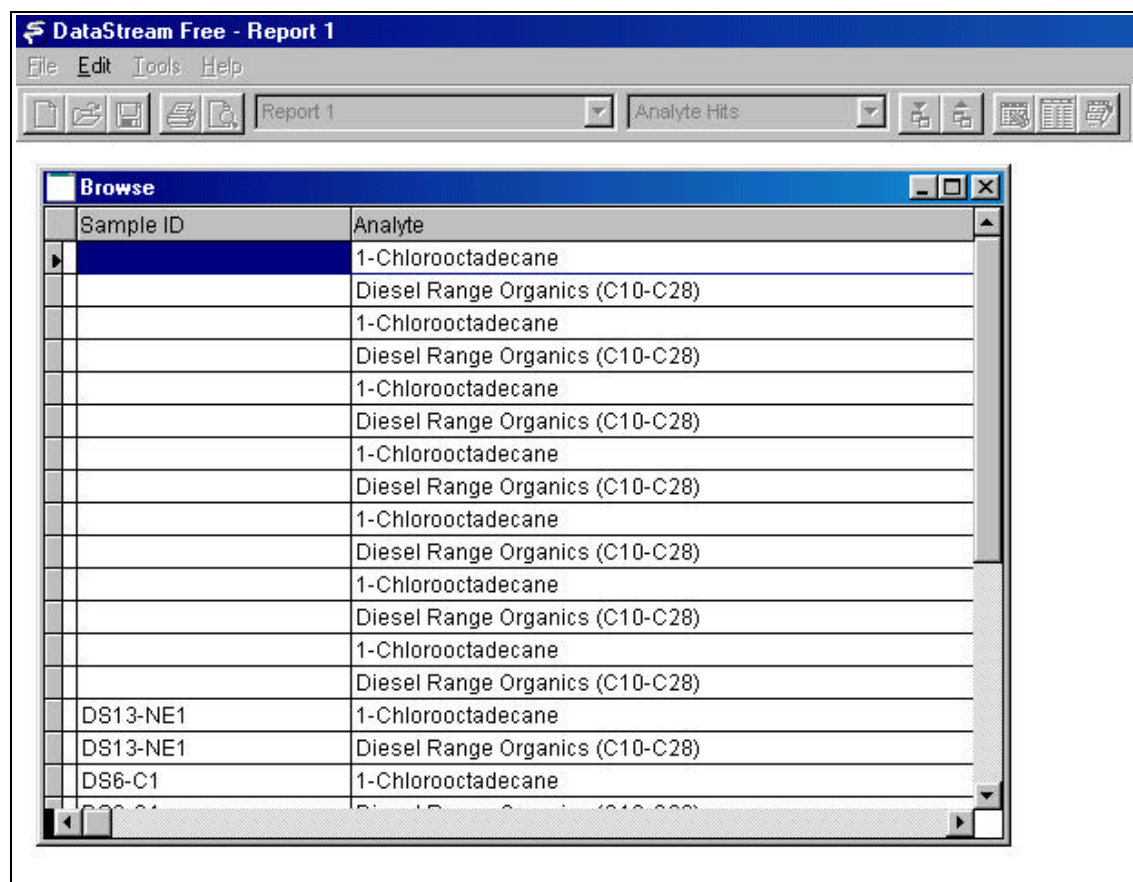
DataStream Free - Report 1

File Edit Tools Help

Report 1

Analyte Hits

Browse

| Sample ID | Analyte |
|---|---|
| | 1-Chlorooctadecane |
| | Diesel Range Organics (C10-C28) |
| | 1-Chlorooctadecane |
| | Diesel Range Organics (C10-C28) |
| | 1-Chlorooctadecane |
| | Diesel Range Organics (C10-C28) |
| | 1-Chlorooctadecane |
| | Diesel Range Organics (C10-C28) |
| | 1-Chlorooctadecane |
| | Diesel Range Organics (C10-C28) |
| | 1-Chlorooctadecane |
| | Diesel Range Organics (C10-C28) |
| | 1-Chlorooctadecane |
| | Diesel Range Organics (C10-C28) |
| DS13-NE1 | 1-Chlorooctadecane |
| DS13-NE1 | Diesel Range Organics (C10-C28) |
| DS6-C1 | 1-Chlorooctadecane |
| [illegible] | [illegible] |